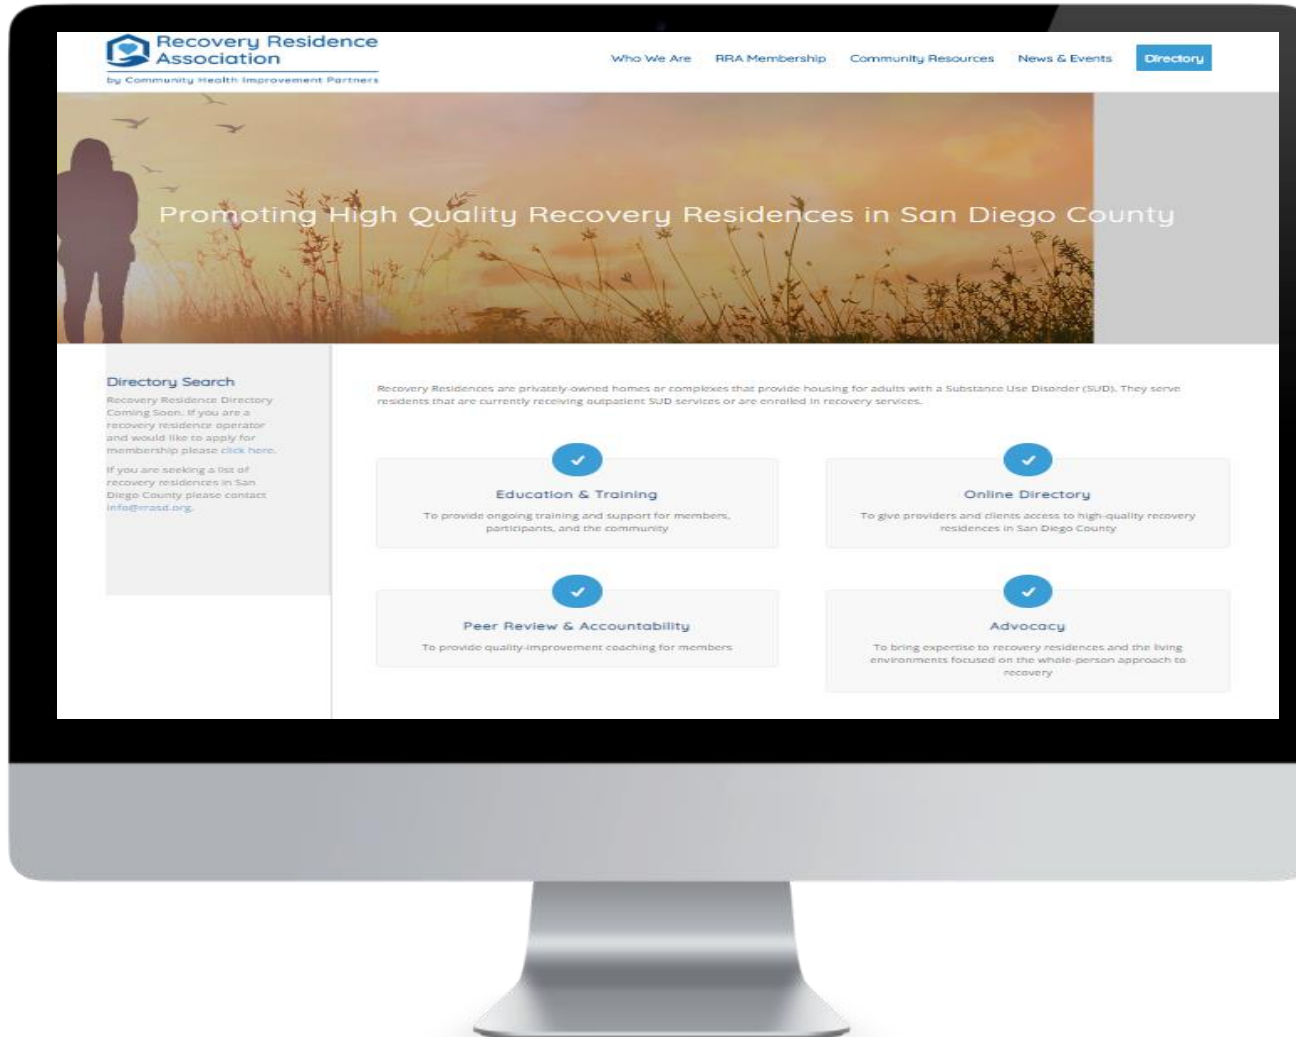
Recovery Residence Association
by Community Health Improvement Partners

Who We Are
RRA Membership
Community Resources
News & Events
Directory

Promoting High Quality Recovery Residences in San Diego County

Directory Search

Recovery Residence Directory Coming Soon. If you are a recovery residence operator and would like to apply for membership please click here.

If you are seeking a list of recovery residences in San Diego County please contact info@rrasd.org.

Recovery Residences are privately-owned homes or complexes that provide housing for adults with a Substance Use Disorder (SUD). They serve residents that are currently receiving outpatient SUD services or are enrolled in recovery services.

Education & Training
To provide ongoing training and support for members, participants, and the community

Online Directory
To give providers and clients access to high-quality recovery residences in San Diego County

Peer Review & Accountability
To provide quality-improvement coaching for members

Advocacy
To bring expertise to recovery residences and the living environments focused on the whole-person approach to recovery